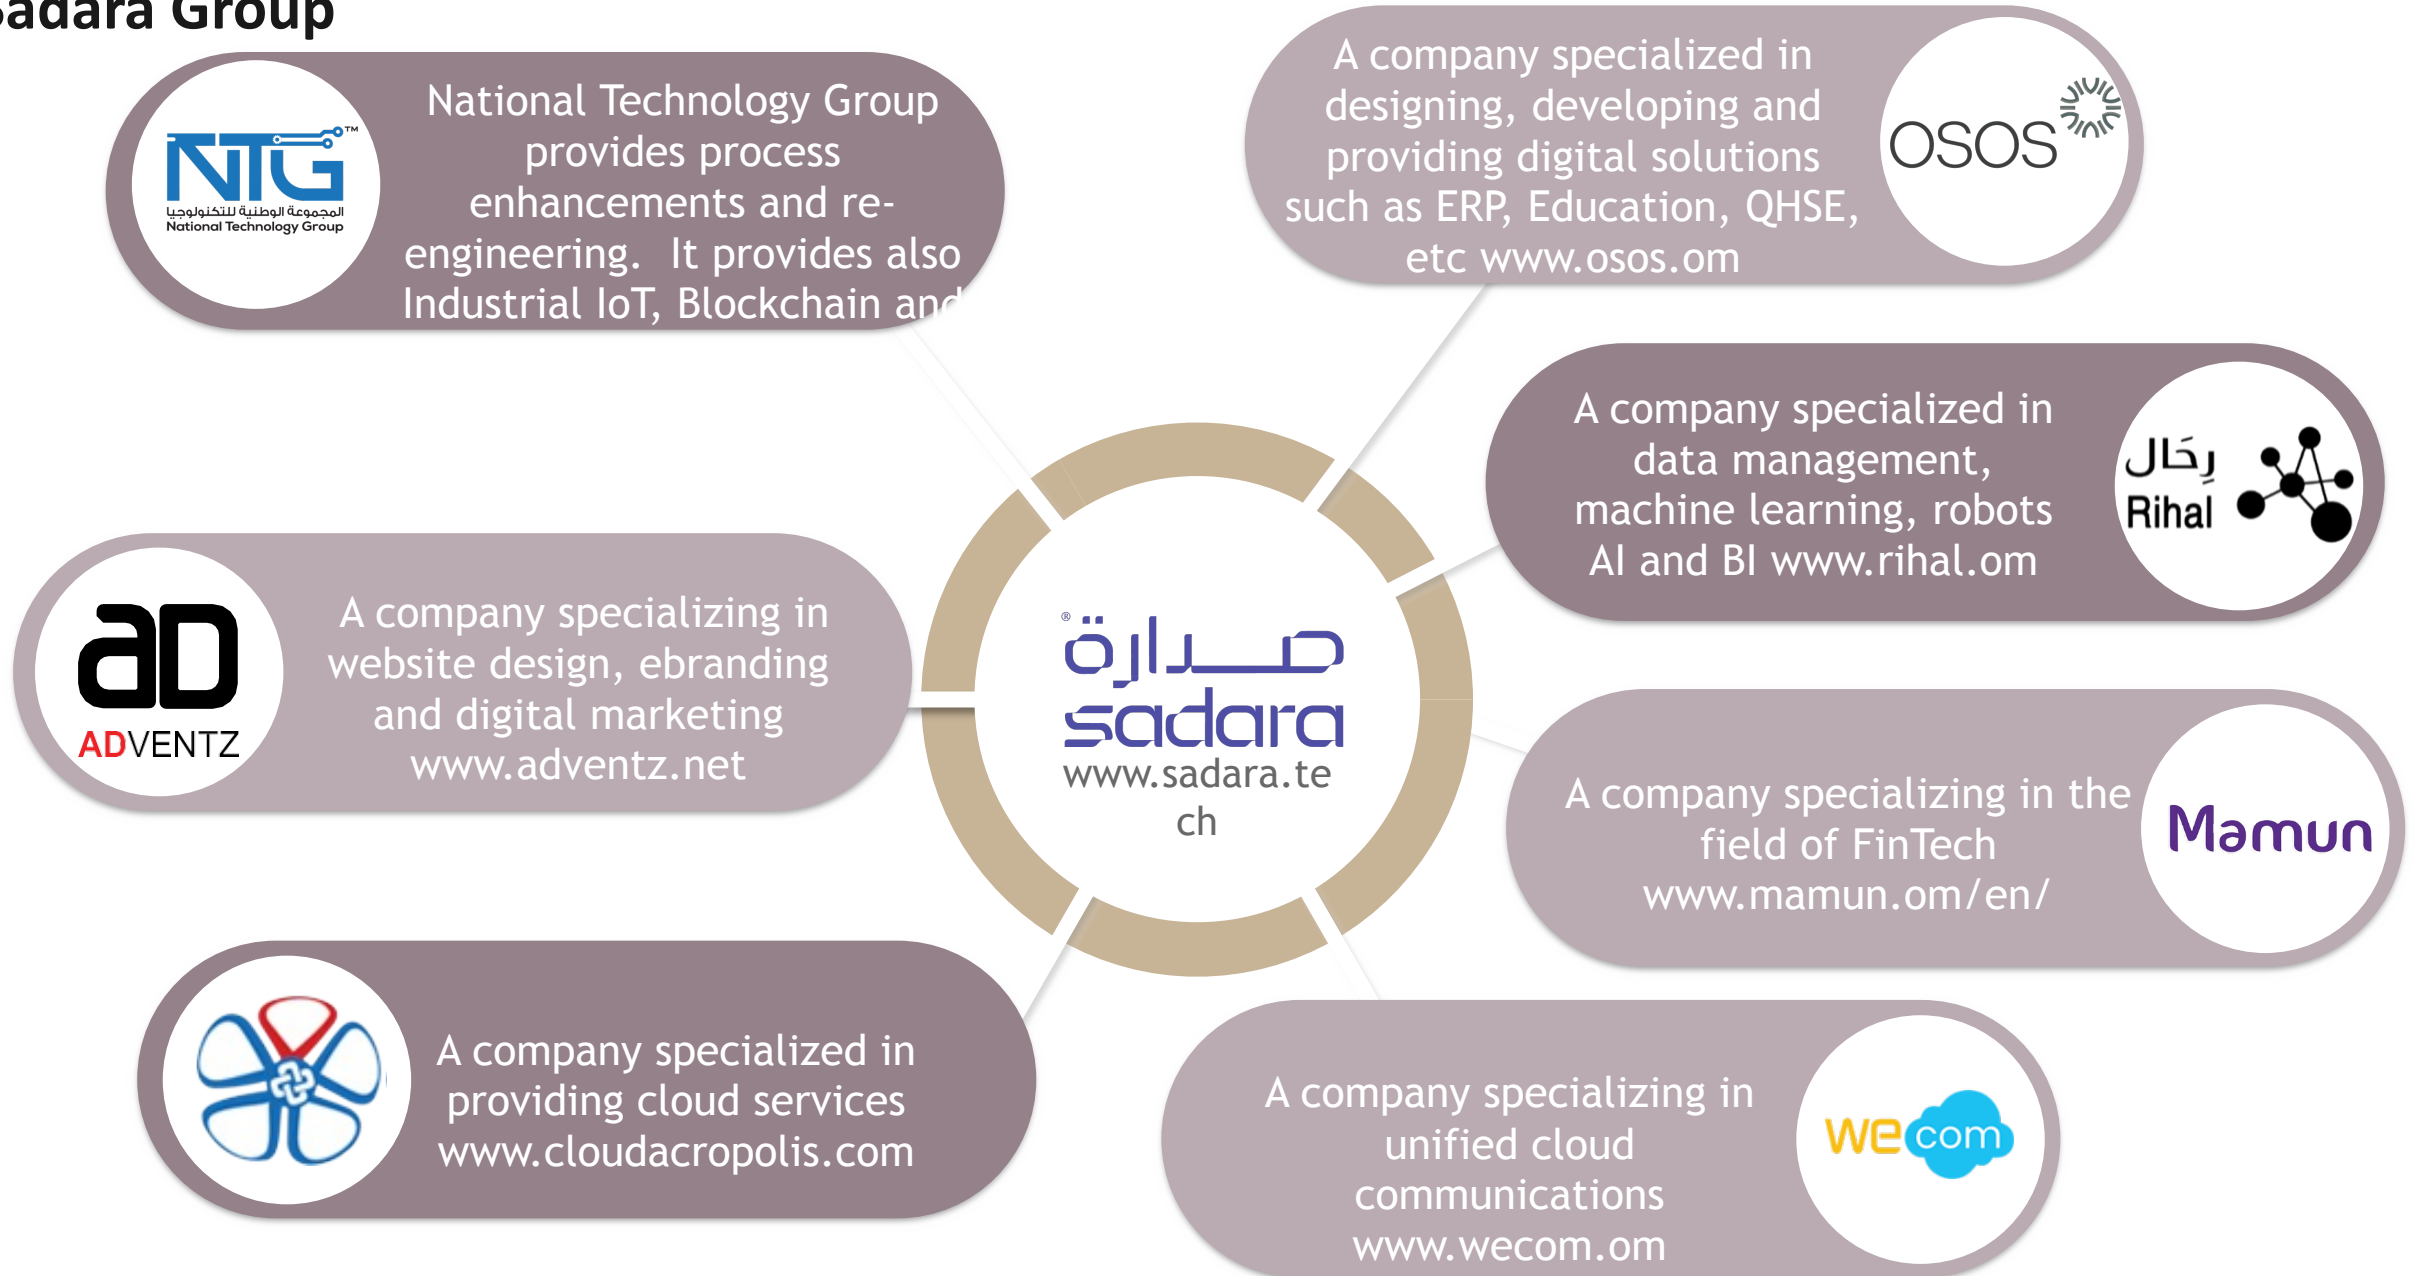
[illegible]adara Group

NTG™
المجموعة الوطنية للتكنولوجيا
National Technology Group

National Technology Group provides process enhancements and re-engineering. It provides also Industrial IoT, Blockchain an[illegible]

A company specialized in designing, developing and providing digital solutions such as ERP, Education, QHSE, etc www.osos.om

OSOS

A company specialized in data management, machine learning, robots AI and BI www.rihal.om

رحال
Rihal

aD
ADVENTZ

A company specializing in website design, ebranding and digital marketing www.adventz.net

صدارة
sadara
www.sadara.tech

A company specializing in the field of FinTech www.mamun.om/en/

Mamun

A company specialized in providing cloud services www.cloudacropolis.com

A company specializing in unified cloud communications www.wecom.om

wecom